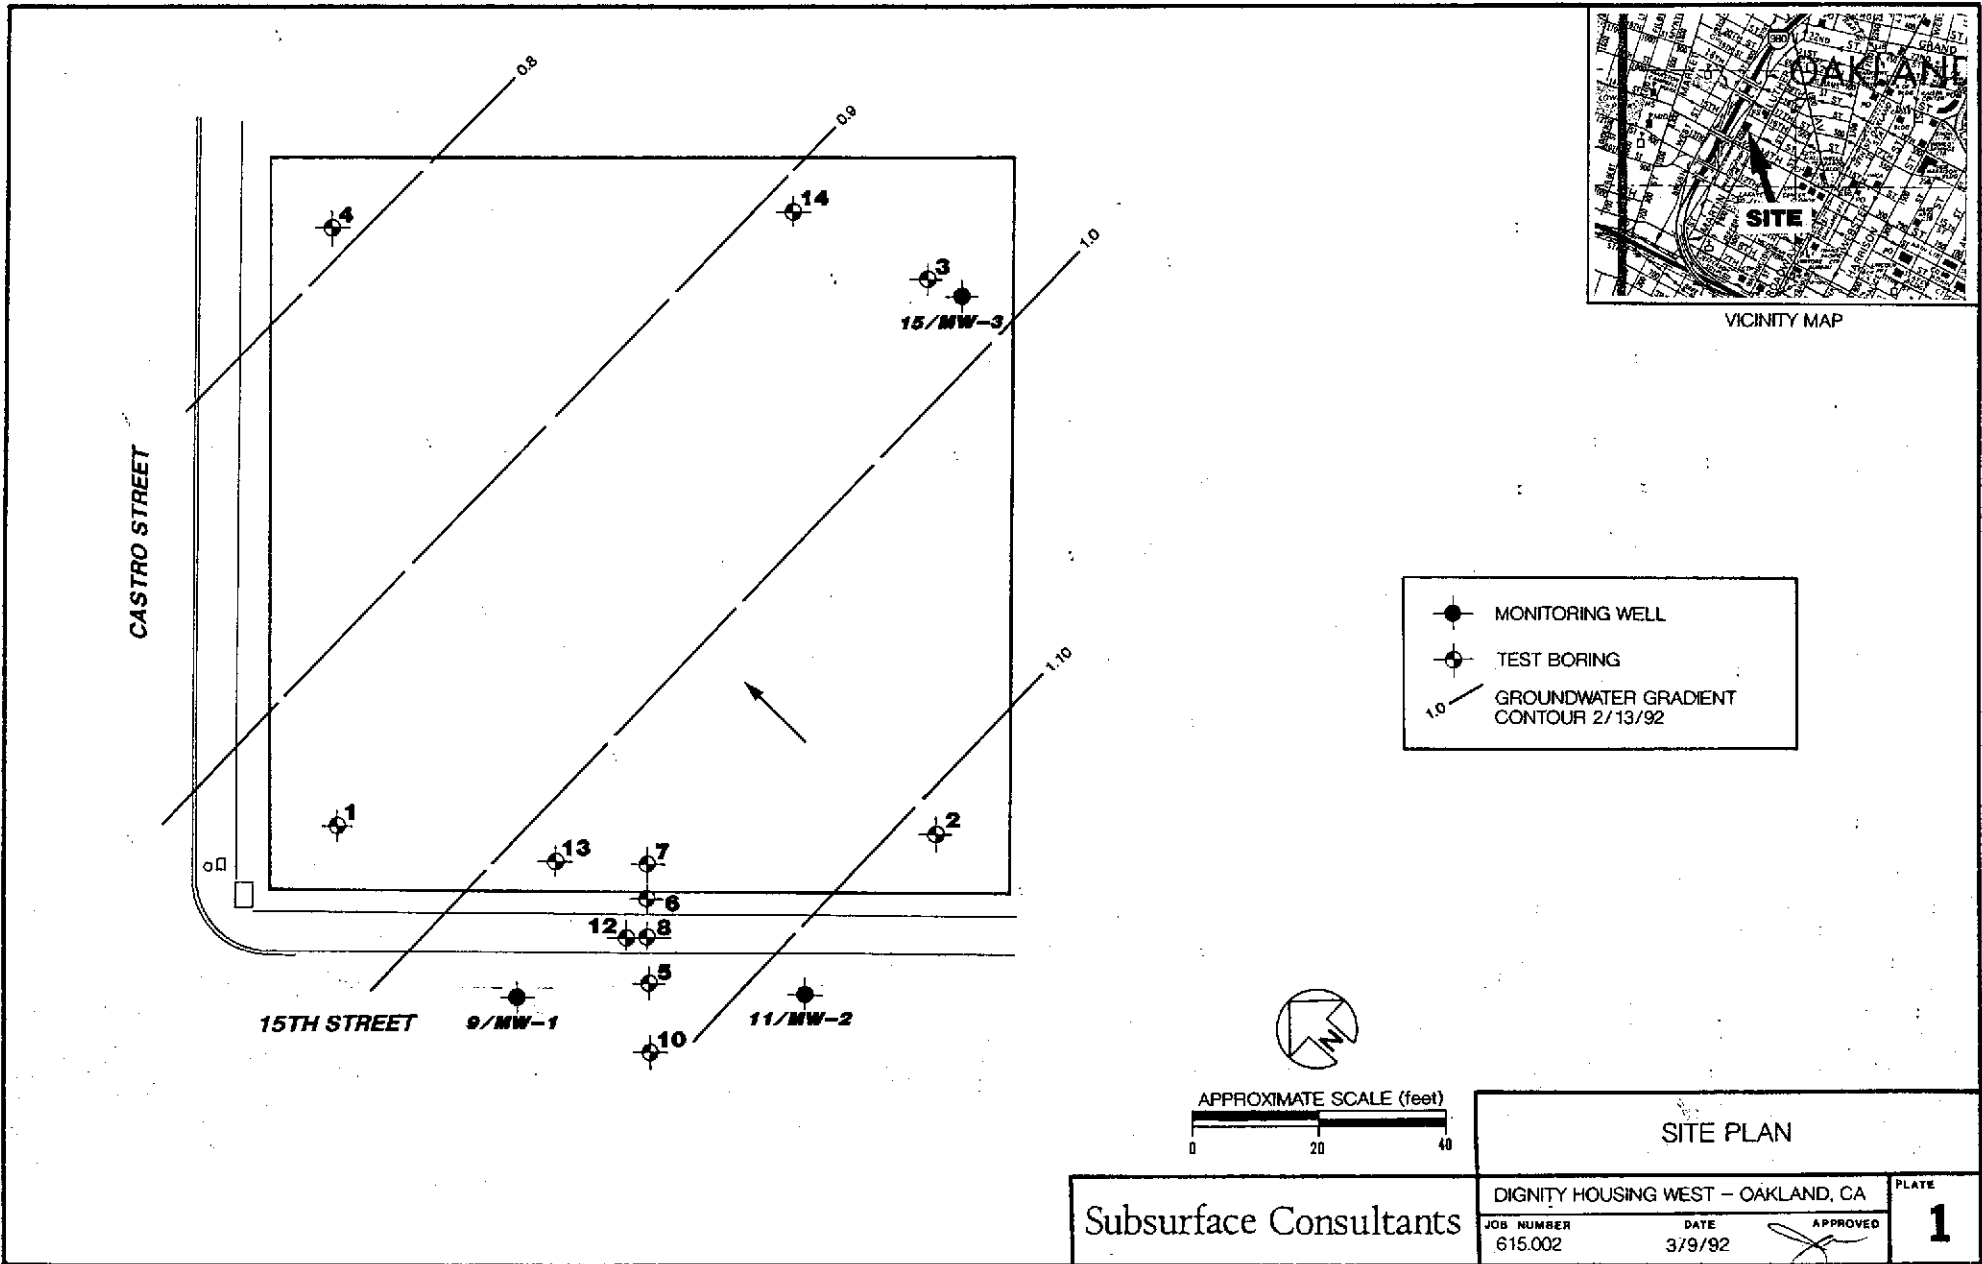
0.8

0.9

1.0

1.10

4

14

3

15/MW-3

CASTRO STREET

1

13

7

2

6

12

8

5

15TH STREET

9/MW-1

11/MW-2

10

OAKLAND

SITE

VICINITY MAP

MONITORING WELL

TEST BORING

1.0

GROUNDWATER GRADIENT CONTOUR 2/13/92

N

APPROXIMATE SCALE (feet)

0 20 40

SITE PLAN

Subsurface Consultants

DIGNITY HOUSING WEST – OAKLAND, CA

JOB NUMBER
615.002

DATE
3/9/92

APPROVED

PLATE
1